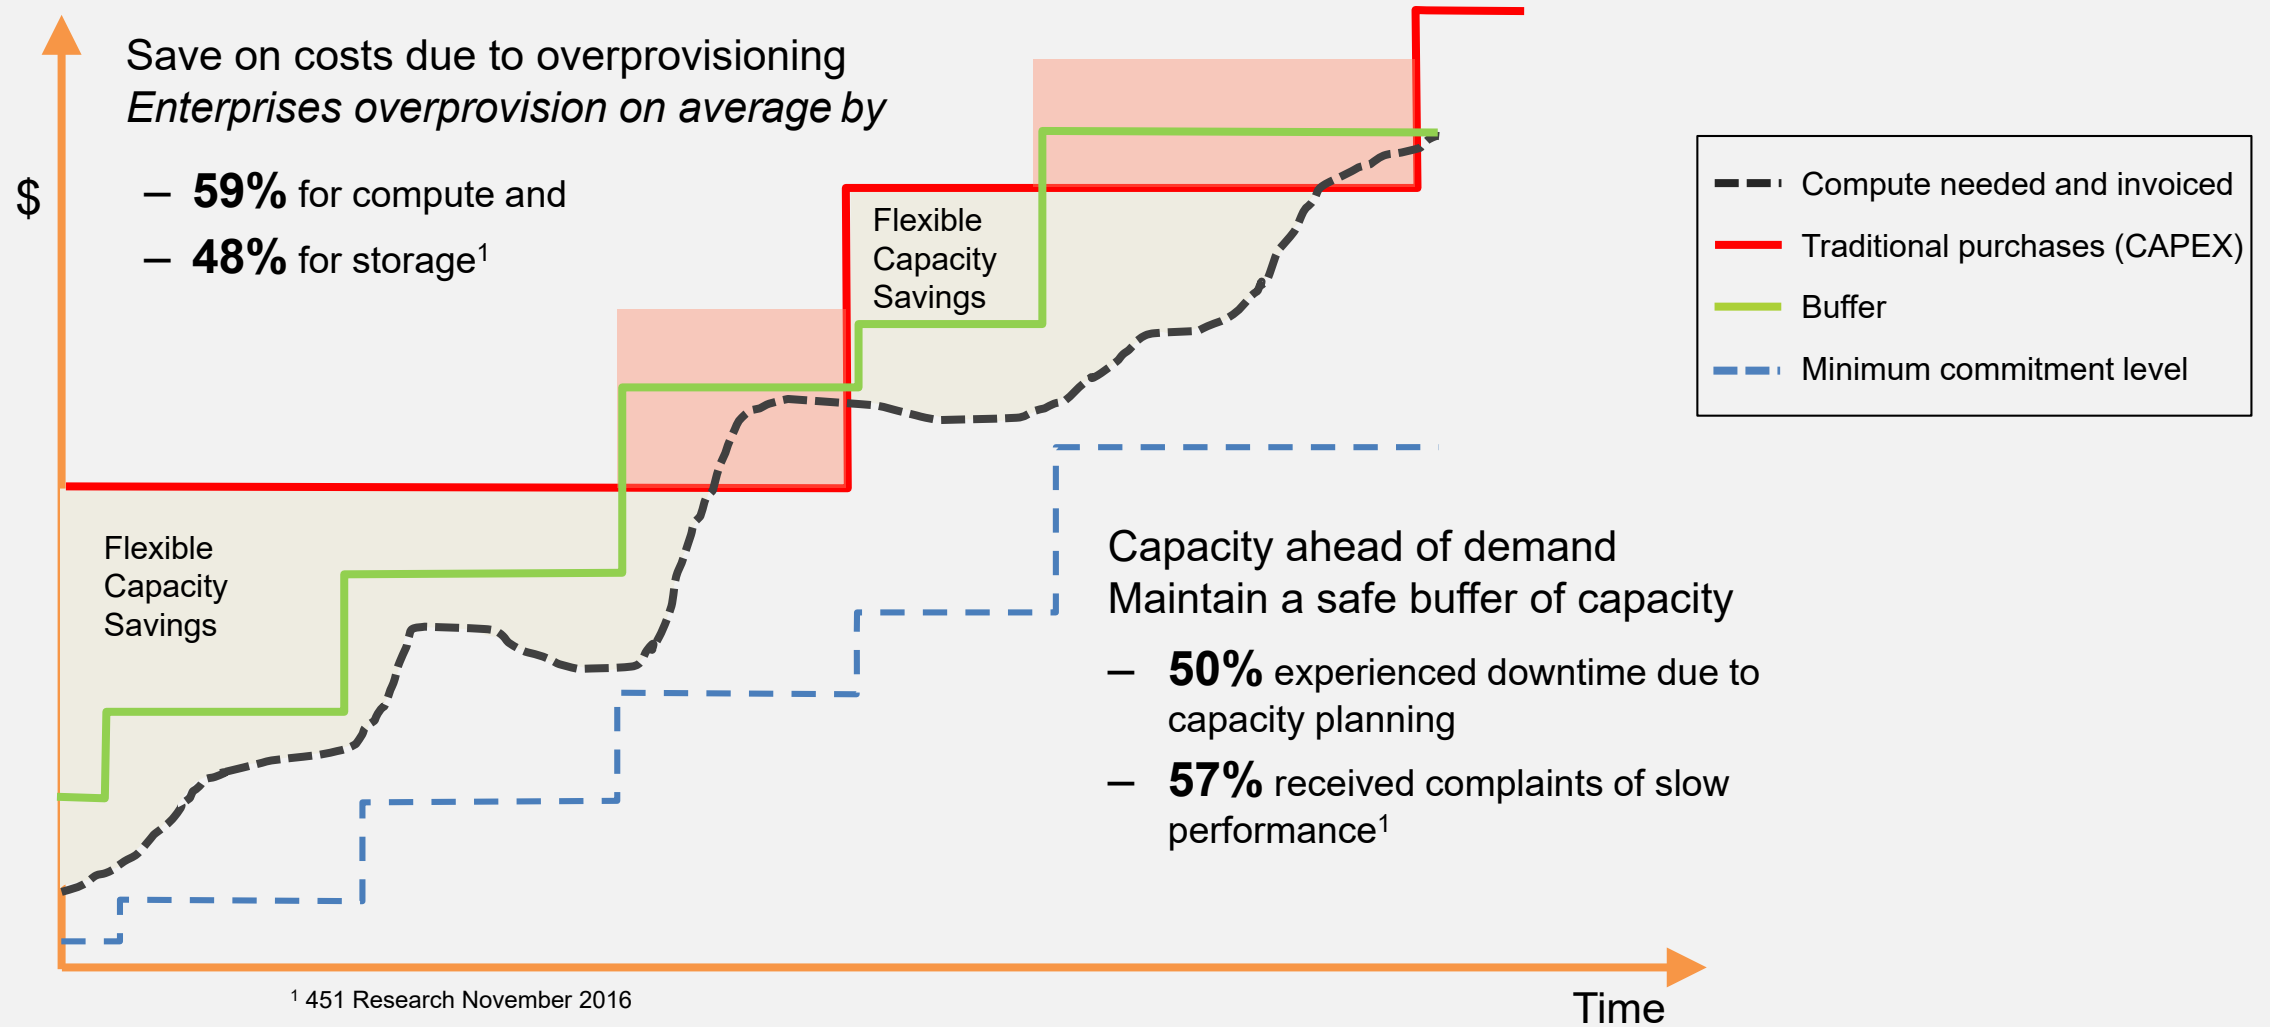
Save on costs due to overprovisioning
*Enterprises overprovision on average by*

– **59%** for compute and
– **48%** for storage$^1$

$

Flexible Capacity Savings

Flexible Capacity Savings

Compute needed and invoiced
Traditional purchases (CAPEX)
Buffer
Minimum commitment level

Capacity ahead of demand
Maintain a safe buffer of capacity

– **50%** experienced downtime due to capacity planning
– **57%** received complaints of slow performance$^1$

$^1$ 451 Research November 2016

Time